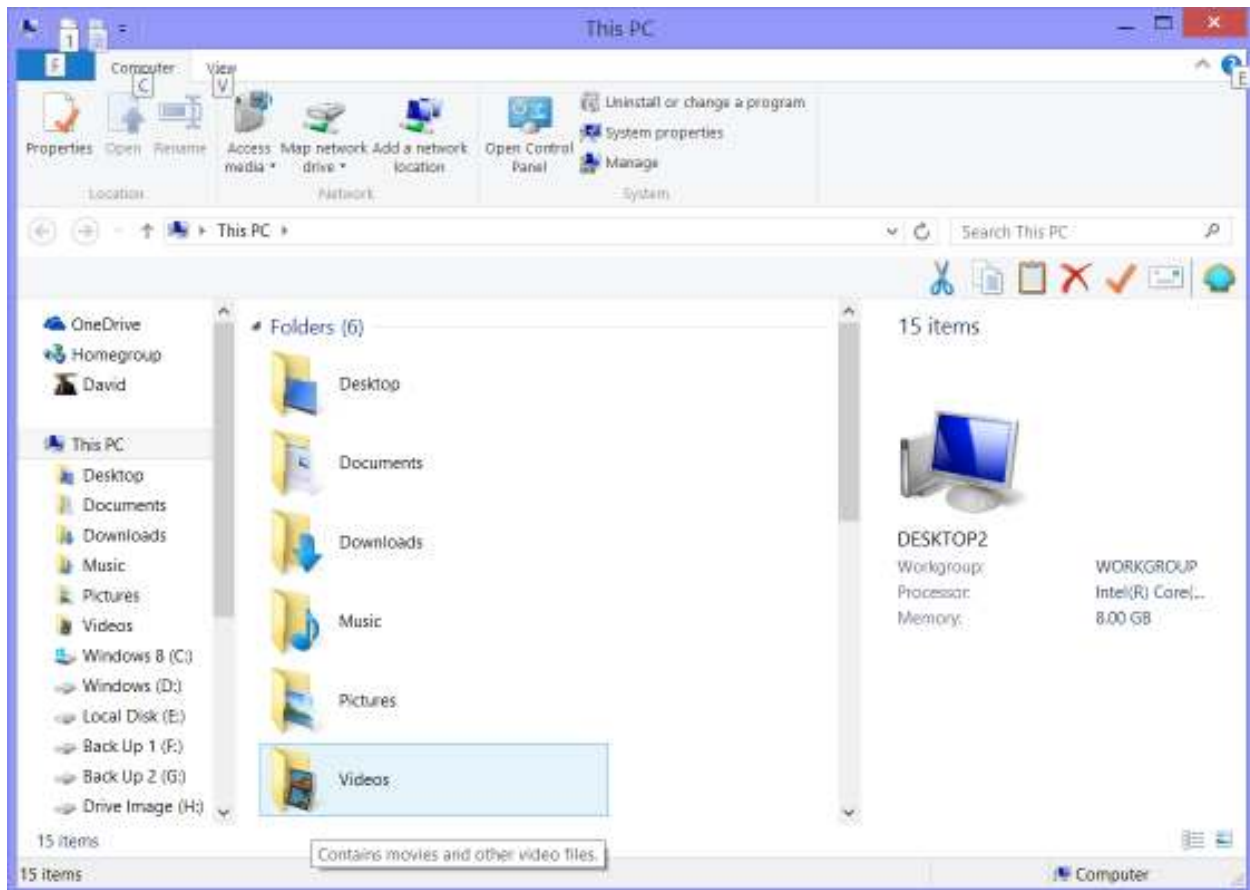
1 2 This PC

F Computer C View V E

Properties Open Rename
Location

Access media ▾ Map network drive ▾ Add a network location
Network

Open Control Panel
Uninstall or change a program
System properties
Manage
System

This PC ▸

Search This PC

OneDrive
Homegroup
David

This PC
Desktop
Documents
Downloads
Music
Pictures
Videos
Windows 8 (C:)
Windows (D:)
Local Disk (E:)
Back Up 1 (F:)
Back Up 2 (G:)
Drive Image (H:)

Folders (6)

Desktop

Documents

Downloads

Music

Pictures

Videos

15 items

DESKTOP2

| | |
|---|---|
| Workgroup: | WORKGROUP |
| Processor: | Intel(R) Core(... |
| Memory: | 8.00 GB |

15 items

Contains movies and other video files.

15 items

Computer